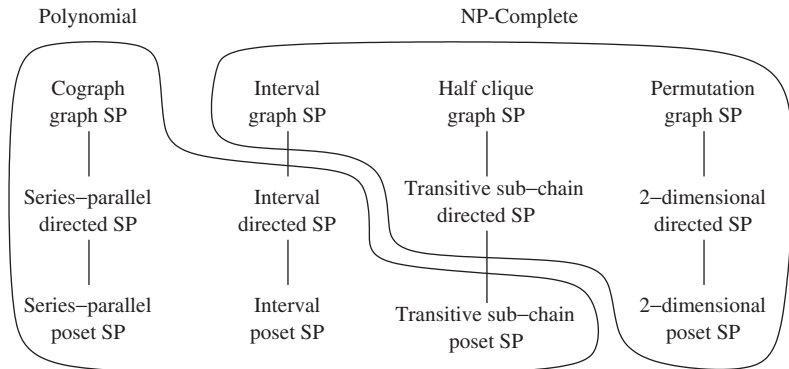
Polynomial

NP-Complete

Cograph graph SP

Interval graph SP

Half clique graph SP

Permutation graph SP

Series–parallel directed SP

Interval directed SP

Transitive sub–chain directed SP

2–dimensional directed SP

Series–parallel poset SP

Interval poset SP

Transitive sub–chain poset SP

2–dimensional poset SP